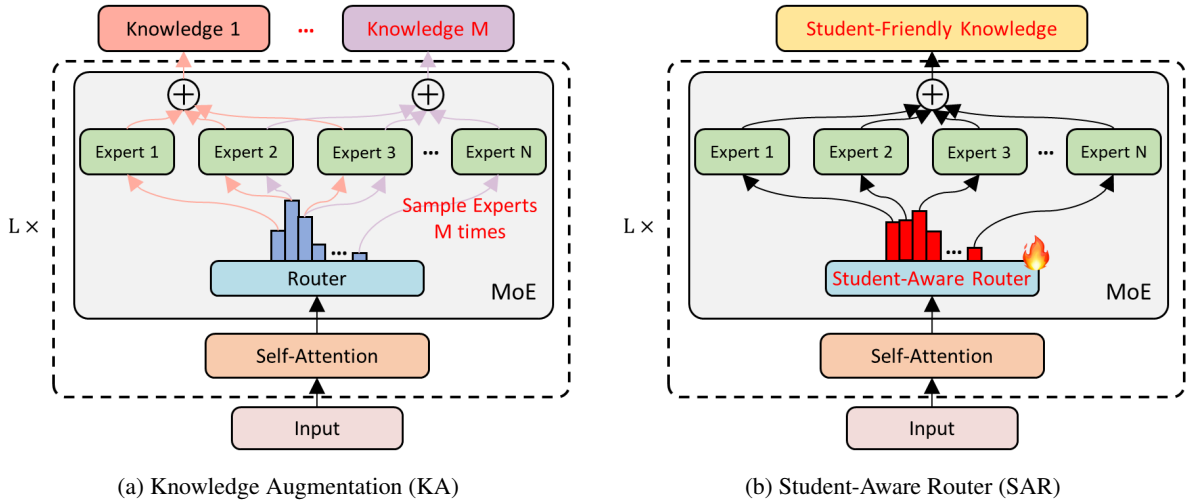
Knowledge 1 ... Knowledge M

L ×

Expert 1 Expert 2 Expert 3 ... Expert N

Sample Experts M times

Router

MoE

Self-Attention

Input

(a) Knowledge Augmentation (KA)

Student-Friendly Knowledge

L ×

Expert 1 Expert 2 Expert 3 ... Expert N

Student-Aware Router

MoE

Self-Attention

Input

(b) Student-Aware Router (SAR)